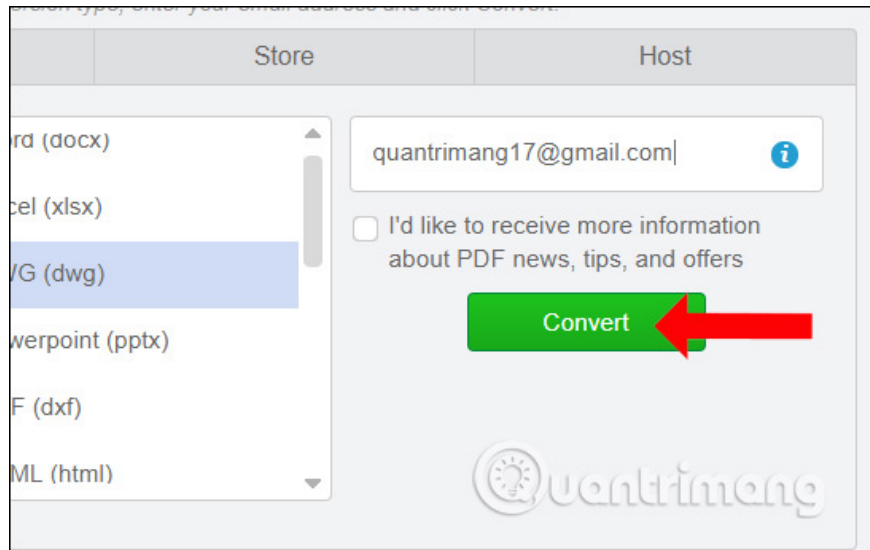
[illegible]

| | Store | Host |
|---|---|---|

ord (docx)
cel (xlsx)
VG (dwg)
werpoint (pptx)
F (dxf)
ML (html)

quantrimang17@gmail.com

I'd like to receive more information about PDF news, tips, and offers

Convert

Quantrimang